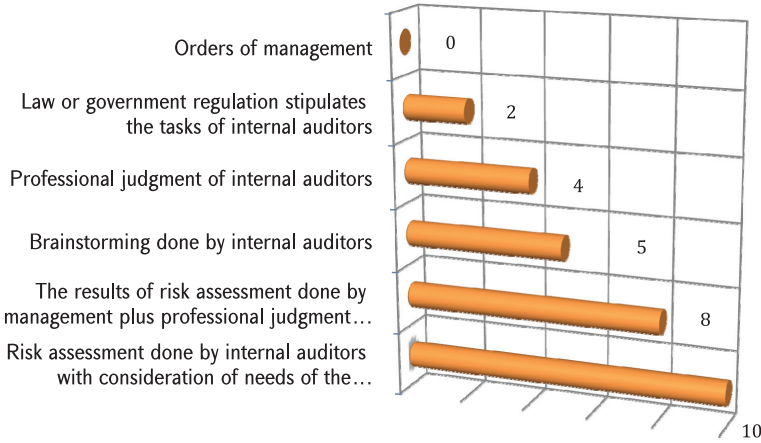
Orders of management
0
Law or government regulation stipulates the tasks of internal auditors
2
Professional judgment of internal auditors
4
Brainstorming done by internal auditors
5
The results of risk assessment done by management plus professional judgment…
8
Risk assessment done by internal auditors with consideration of needs of the…
10